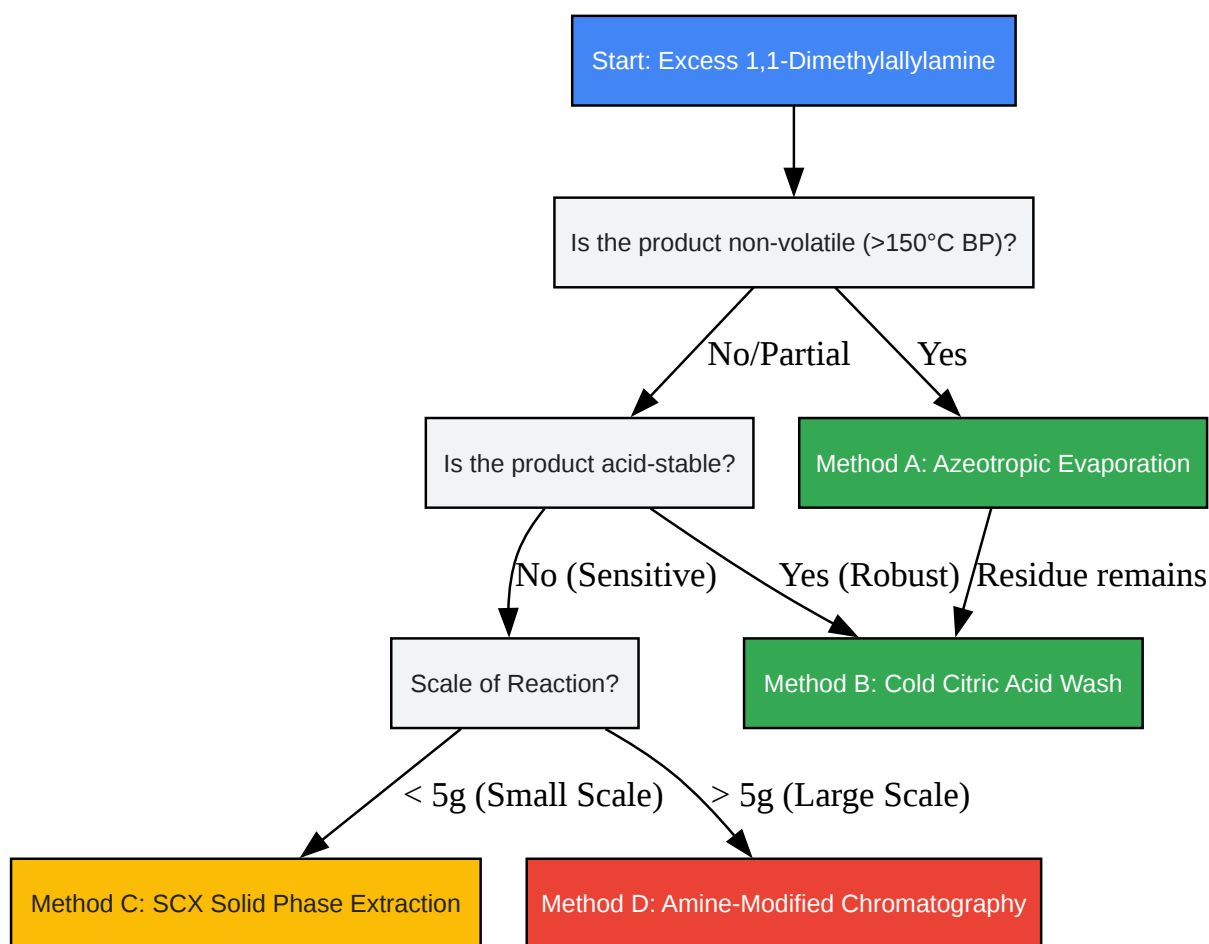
Start: Excess 1,1-Dimethylallylamine

Is the product non-volatile (>150°C BP)?

No/Partial

Yes

Is the product acid-stable?

Method A: Azeotropic Evaporation

No (Sensitive)

Yes (Robust)

Residue remains

Scale of Reaction?

Method B: Cold Citric Acid Wash

< 5g (Small Scale)

> 5g (Large Scale)

Method C: SCX Solid Phase Extraction

Method D: Amine-Modified Chromatography